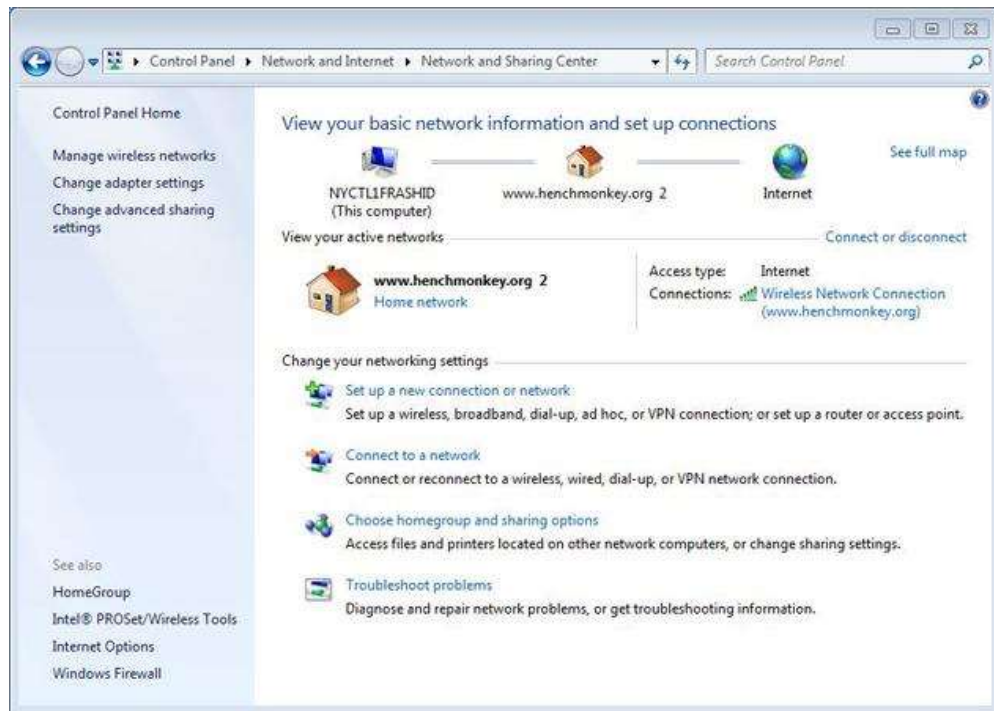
Control Panel ▸ Network and Internet ▸ Network and Sharing Center

Search Control Panel

Control Panel Home

Manage wireless networks
Change adapter settings
Change advanced sharing settings

See also
HomeGroup
Intel® PROSet/Wireless Tools
Internet Options
Windows Firewall

View your basic network information and set up connections

See full map

NYCTL1FRASHID
(This computer)

www.henchmonkey.org 2

Internet

View your active networks

Connect or disconnect

www.henchmonkey.org 2
Home network

Access type: Internet
Connections: Wireless Network Connection (www.henchmonkey.org)

Change your networking settings

Set up a new connection or network
Set up a wireless, broadband, dial-up, ad hoc, or VPN connection; or set up a router or access point.

Connect to a network
Connect or reconnect to a wireless, wired, dial-up, or VPN network connection.

Choose homegroup and sharing options
Access files and printers located on other network computers, or change sharing settings.

Troubleshoot problems
Diagnose and repair network problems, or get troubleshooting information.